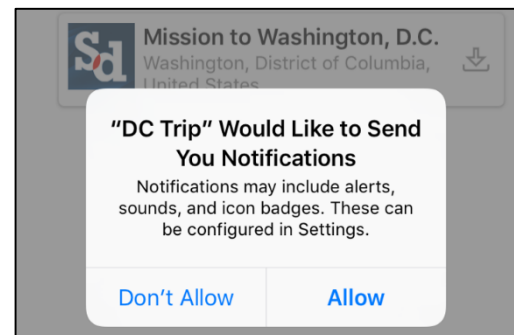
Sd

Mission to Washington, D.C.

Washington, District of Columbia, United States

"DC Trip" Would Like to Send You Notifications

Notifications may include alerts, sounds, and icon badges. These can be configured in Settings.

Don't Allow

Allow